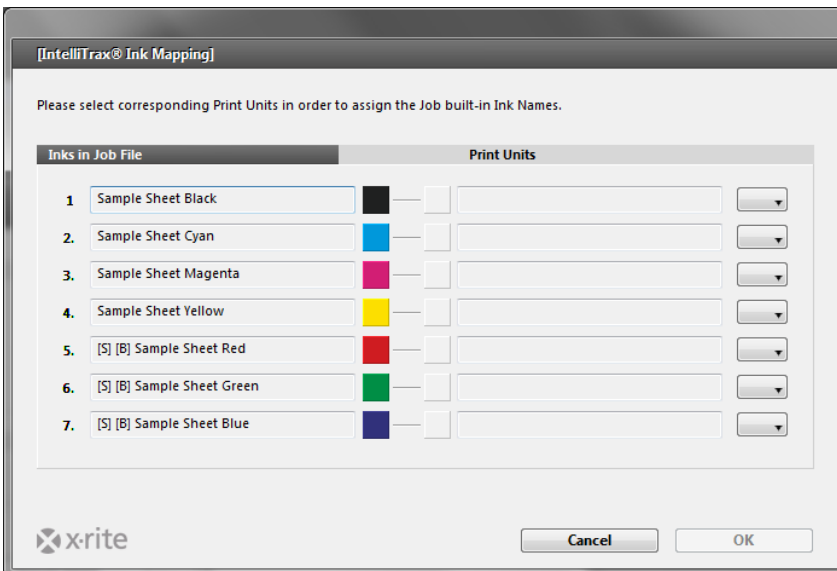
[IntelliTrax® Ink Mapping]

Please select corresponding Print Units in order to assign the Job built-in Ink Names.

Inks in Job File
Print Units

1 Sample Sheet Black
2. Sample Sheet Cyan
3. Sample Sheet Magenta
4. Sample Sheet Yellow
5. [S] [B] Sample Sheet Red
6. [S] [B] Sample Sheet Green
7. [S] [B] Sample Sheet Blue

x·rite

Cancel
OK